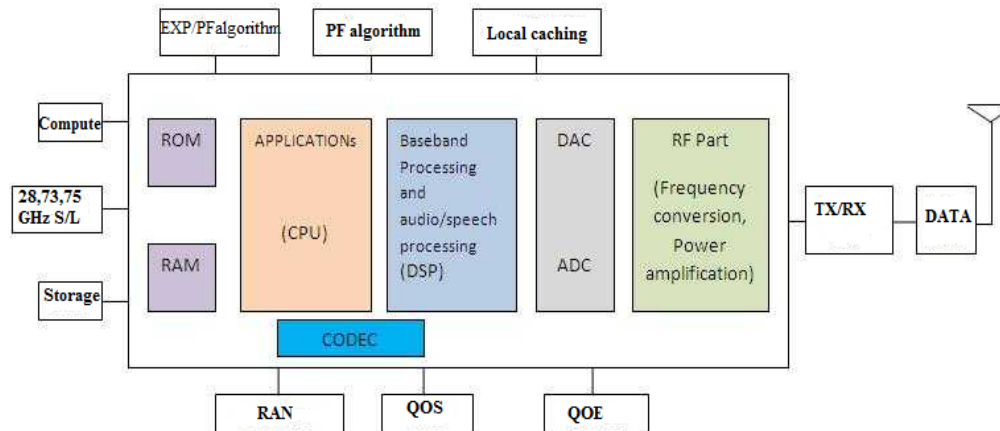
EXP/PFalgorithm

PF algorithm

Local caching

Compute

28,73,75 GHz S/L

Storage

ROM

RAM

APPLICATIONs

(CPU)

Baseband Processing and audio/speech processing (DSP)

DAC

ADC

RF Part

(Frequency conversion, Power amplification)

CODEC

TX/RX

DATA

RAN

QOS

QOE